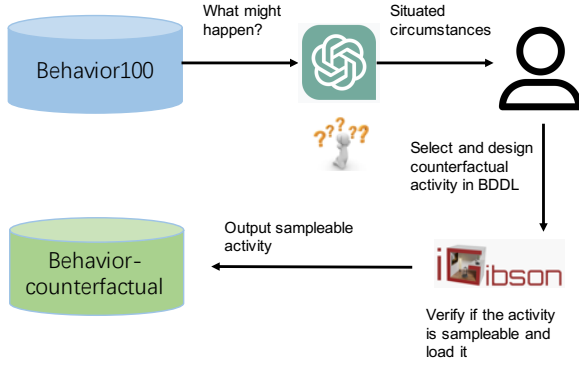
Behavior100

What might happen?

Situated circumstances

???

Select and design counterfactual activity in BDDL

Behavior-counterfactual

Output sampleable activity

iGibson

Verify if the activity is sampleable and load it